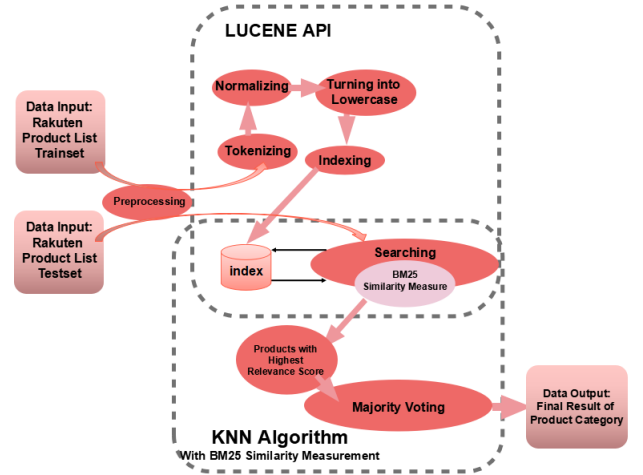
LUCENE API

Normalizing

Turning into Lowercase

Data Input: Rakuten Product List Trainset

Tokenizing

Indexing

Preprocessing

Data Input: Rakuten Product List Testset

index

Searching

BM25 Similarity Measure

Products with Highest Relevance Score

Majority Voting

Data Output: Final Result of Product Category

KNN Algorithm
With BM25 Similarity Measurement